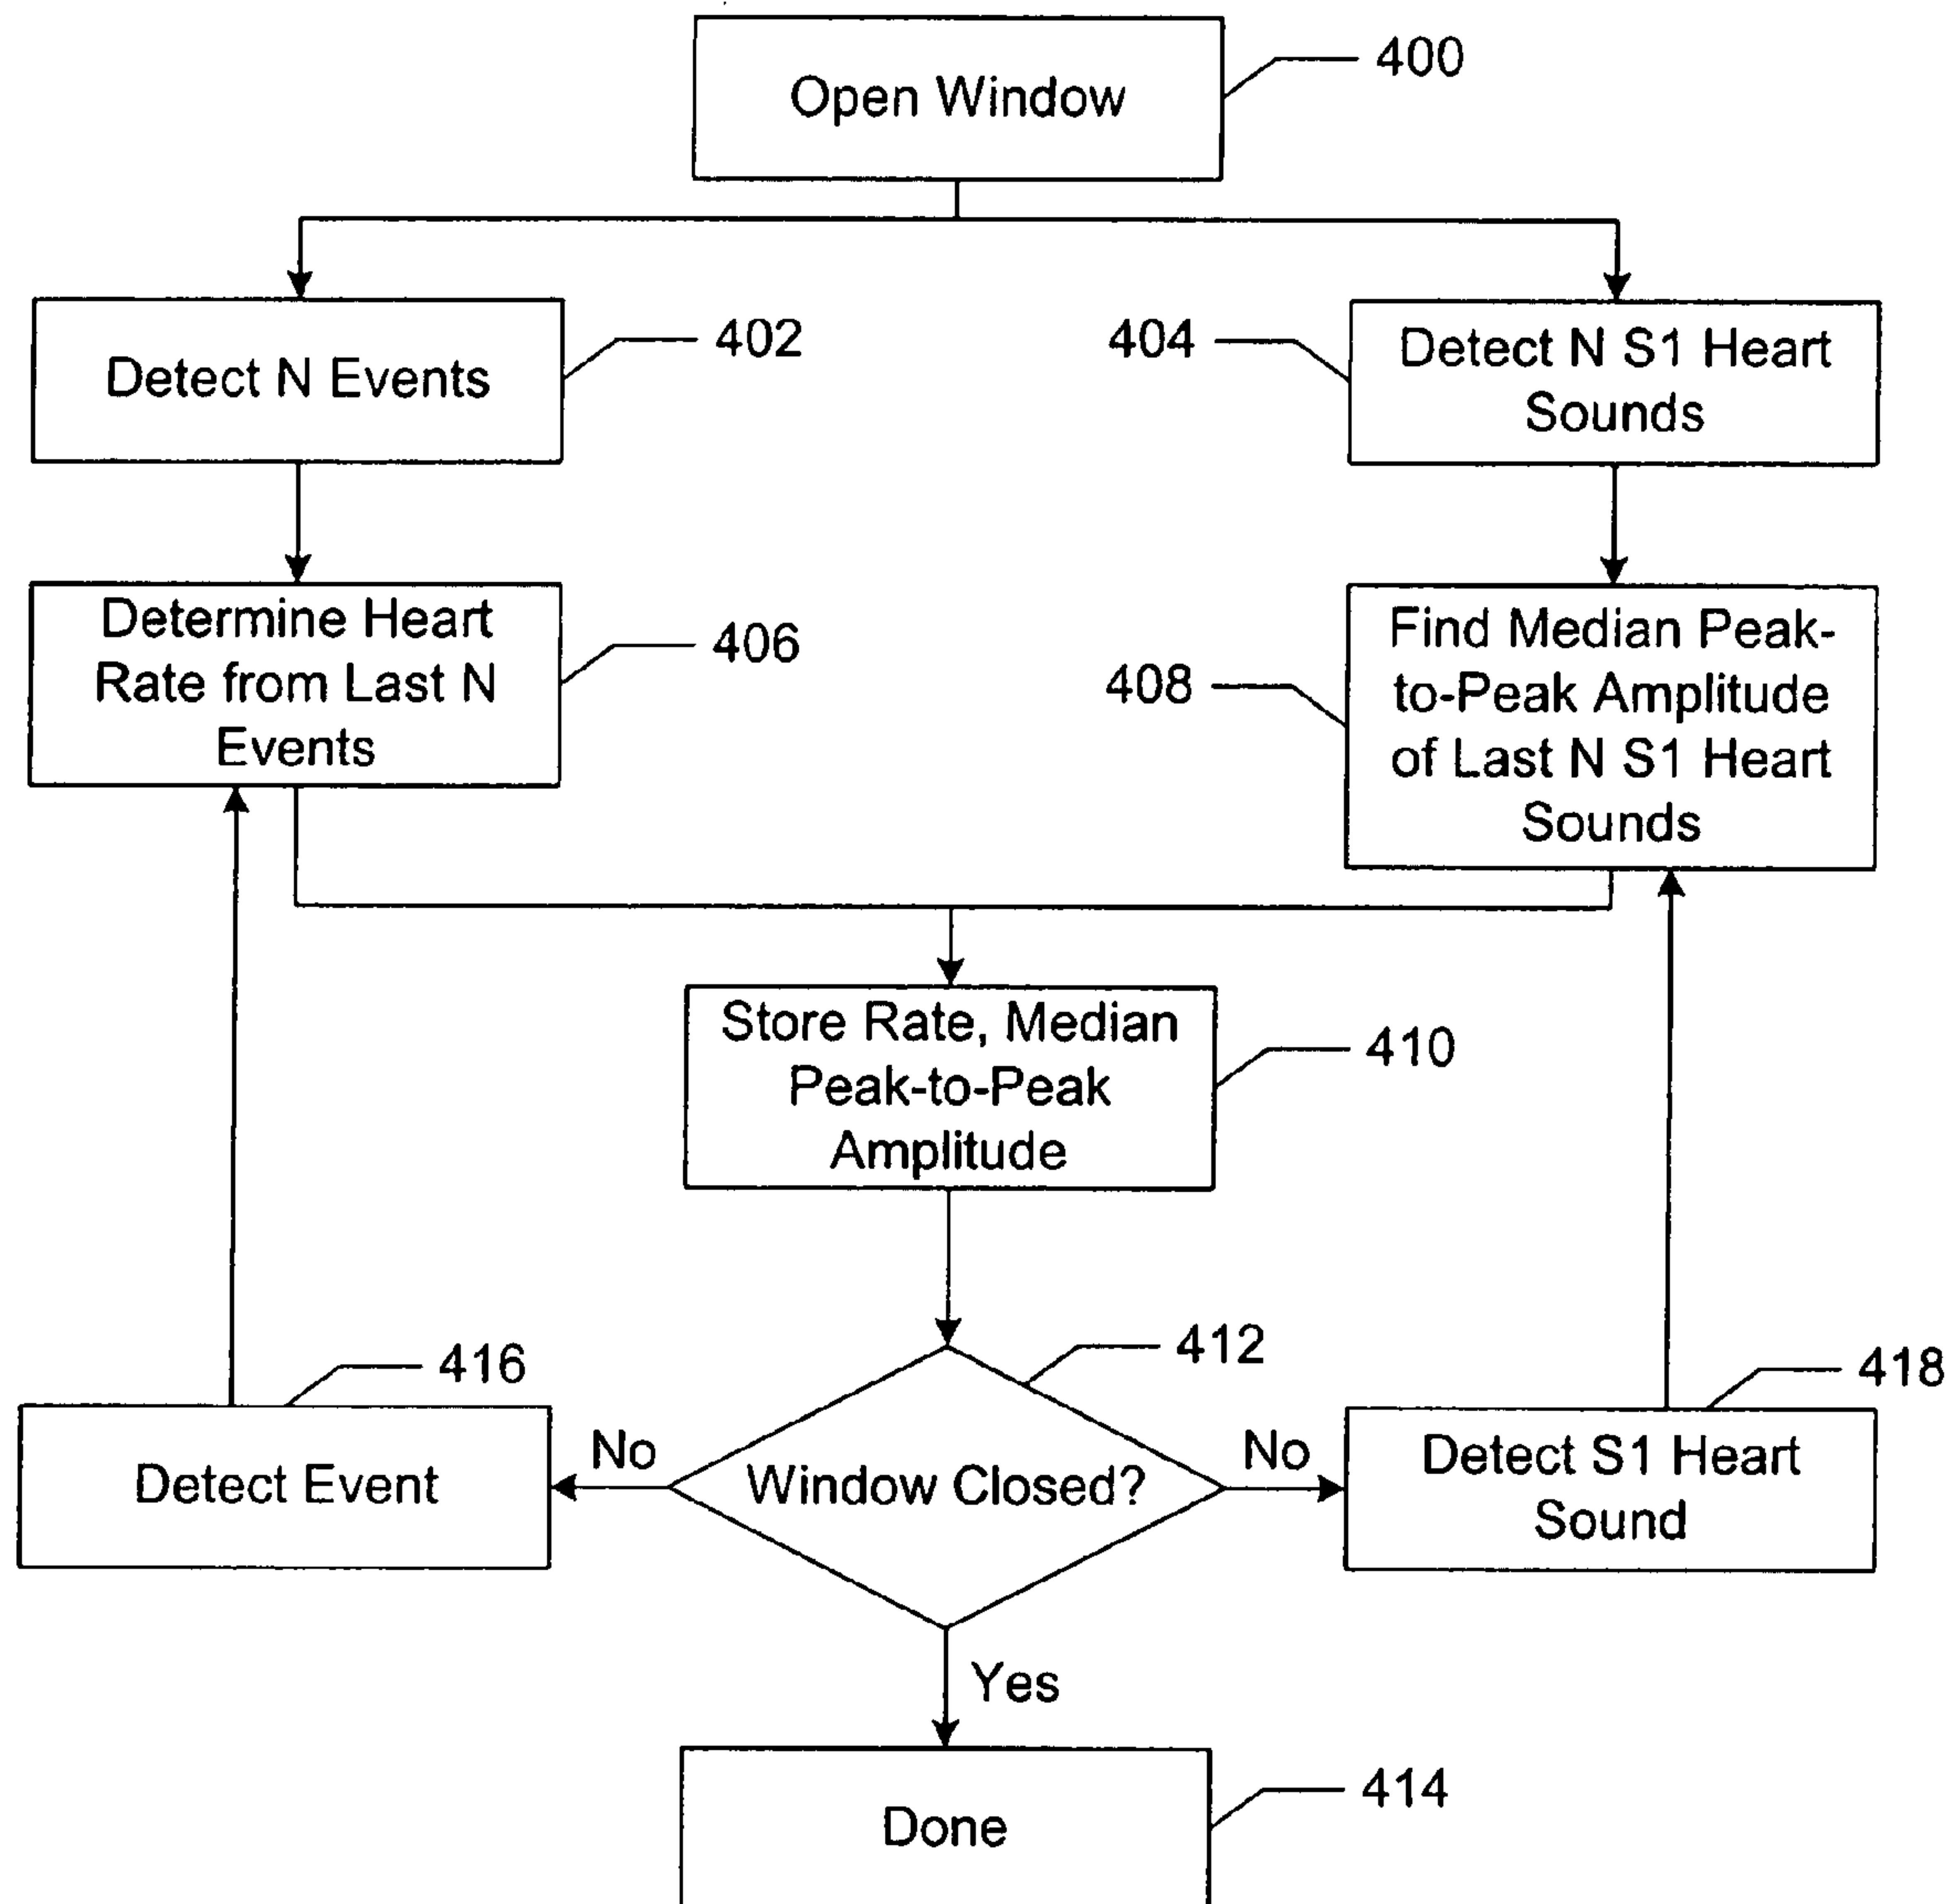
Open Window
400

Detect N Events
402

404
Detect N S1 Heart Sounds

Determine Heart Rate from Last N Events
406

408
Find Median Peak-to-Peak Amplitude of Last N S1 Heart Sounds

Store Rate, Median Peak-to-Peak Amplitude
410

416
412
418

Detect Event
No
Window Closed?
No
Detect S1 Heart Sound

Yes

Done
414